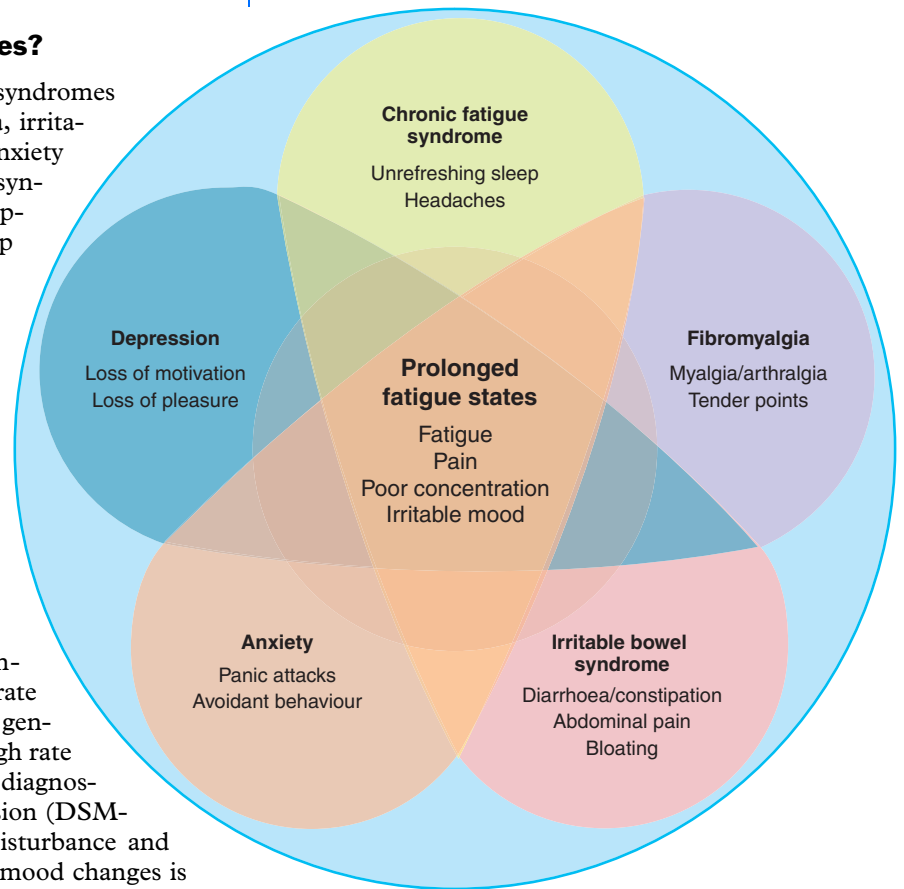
es?

syndromes
, irrita-
nxiety
syn-
p-
p

n-
rate
gen-
gh rate
diagnos-
sion (DSM-
isturbance and
mood changes is

Chronic fatigue syndrome
Unrefreshing sleep
Headaches

Depression
Loss of motivation
Loss of pleasure

Fibromyalgia
Myalgia/arthralgia
Tender points

Prolonged fatigue states
Fatigue
Pain
Poor concentration
Irritable mood

Anxiety
Panic attacks
Avoidant behaviour

Irritable bowel syndrome
Diarrhoea/constipation
Abdominal pain
Bloating